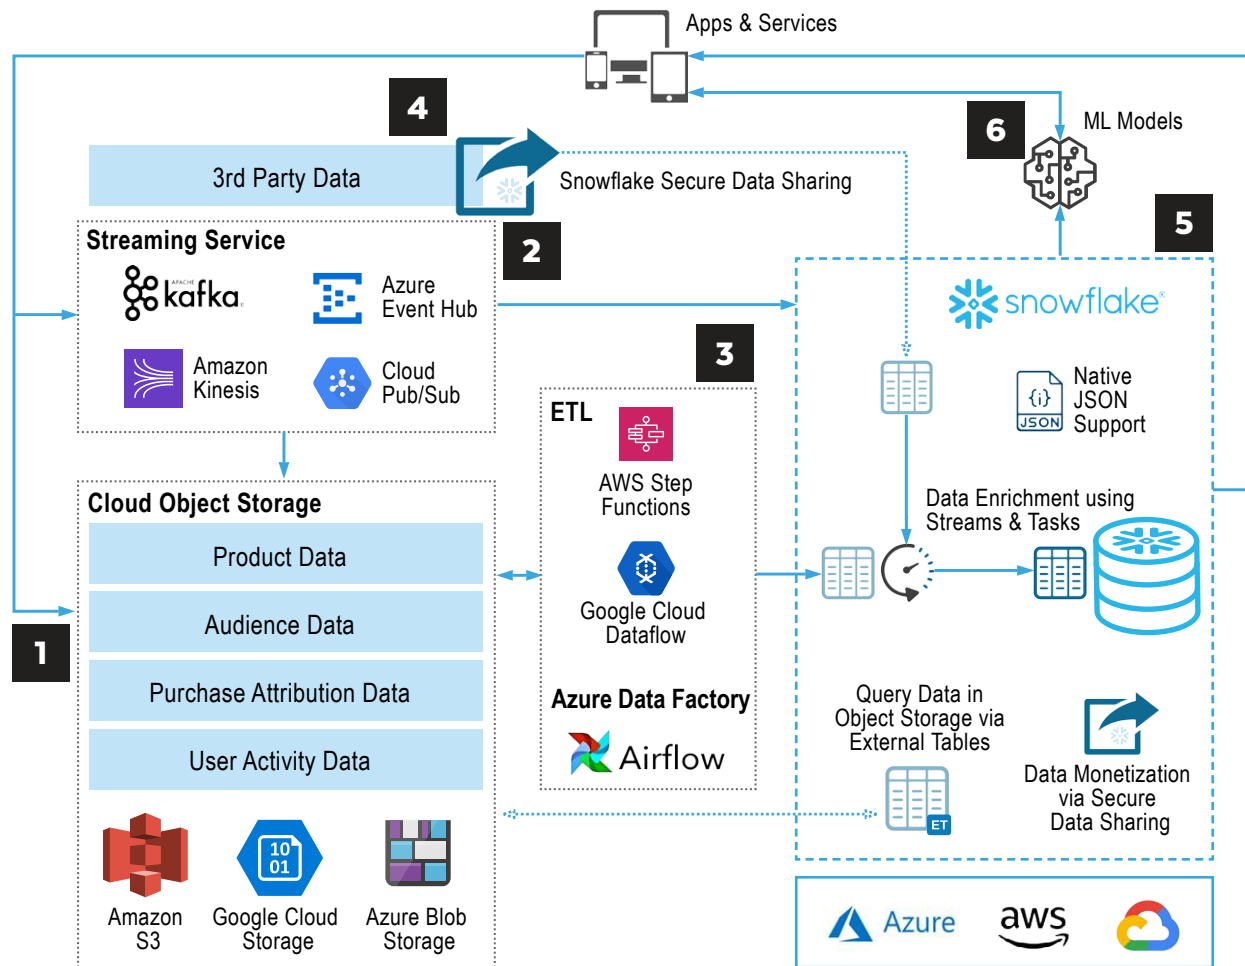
Apps & Services

4

3rd Party Data

Snowflake Secure Data Sharing

6

ML Models

Streaming Service

2

APACHE kafka

Azure Event Hub

Amazon Kinesis

Cloud Pub/Sub

5

snowflake

3

ETL

AWS Step Functions

Google Cloud Dataflow

Azure Data Factory

Airflow

Native JSON Support

{i} JSON

Data Enrichment using Streams & Tasks

Cloud Object Storage

Product Data

Audience Data

Purchase Attribution Data

User Activity Data

1

Query Data in Object Storage via External Tables

ET

Data Monetization via Secure Data Sharing

10 01

Amazon S3

Google Cloud Storage

Azure Blob Storage

Azure

aws